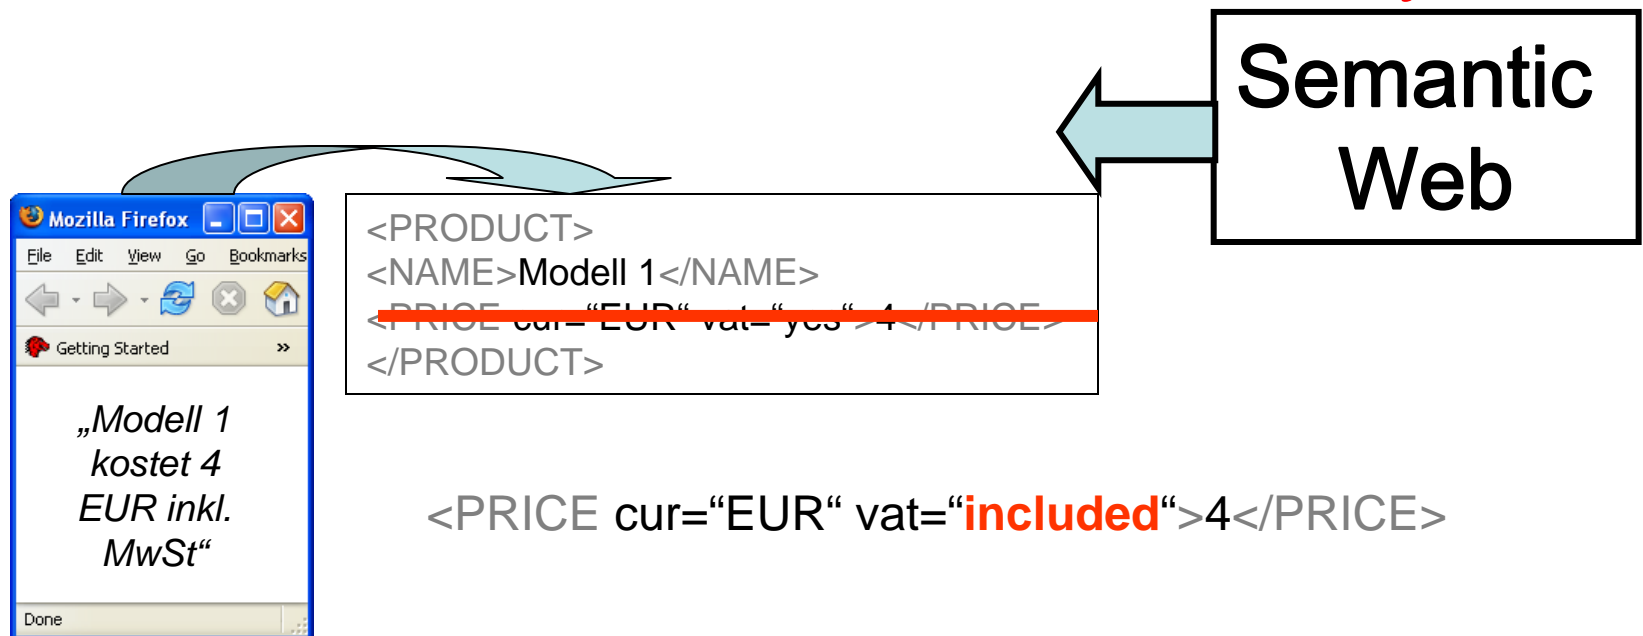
Semantic Web

Mozilla Firefox

File Edit View Go Bookmarks

Getting Started »

„Modell 1 kostet 4 EUR inkl. MwSt“

Done

<PRODUCT>
<NAME>Modell 1</NAME>
<PRICE cur=“EUR“ vat=“yes“>4</PRICE>
</PRODUCT>

<PRICE cur=“EUR“ vat=“included“>4</PRICE>